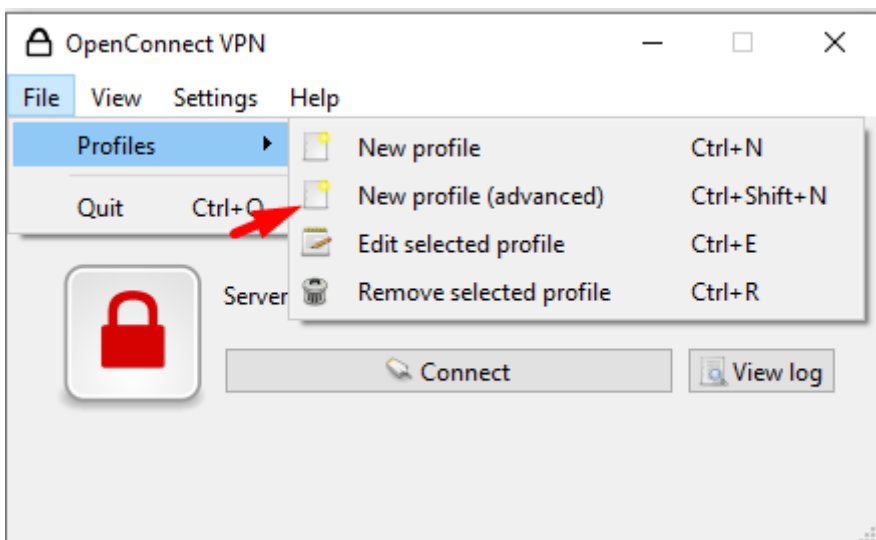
OpenConnect VPN

File View Settings Help

Profiles
Quit Ctrl+Q

New profile Ctrl+N
New profile (advanced) Ctrl+Shift+N
Edit selected profile Ctrl+E
Remove selected profile Ctrl+R

Server

Connect

View log